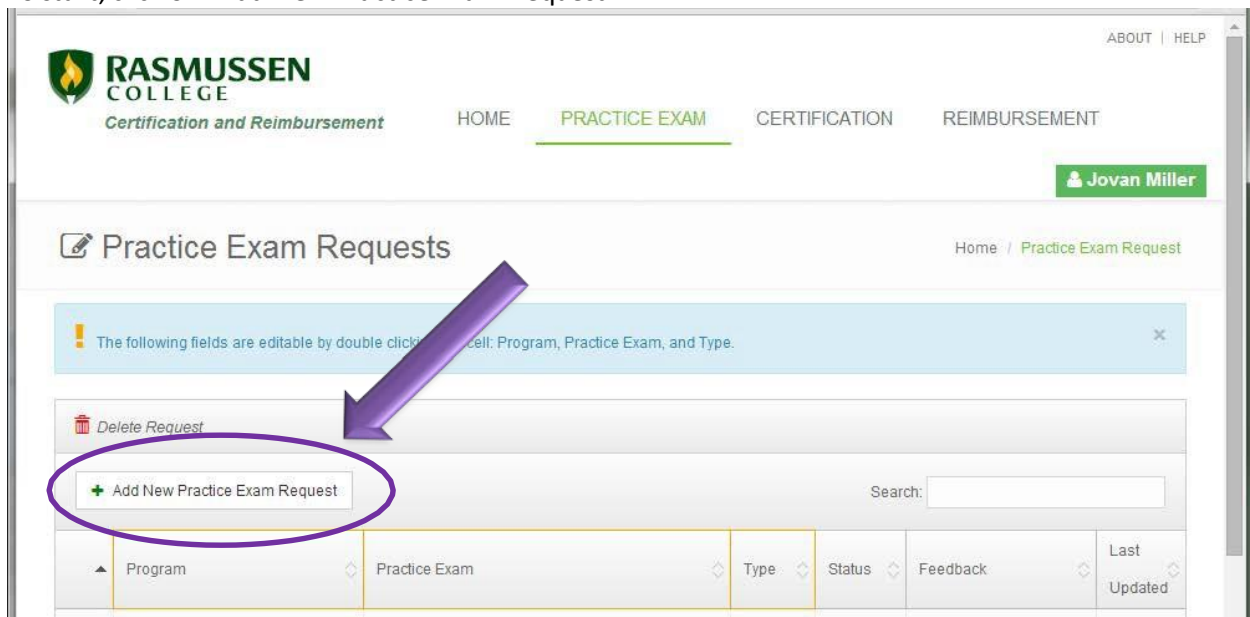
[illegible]

ABOUT | HELP

RASMUSSEN COLLEGE
Certification and Reimbursement

HOME PRACTICE EXAM CERTIFICATION REIMBURSEMENT

Jovan Miller

Practice Exam Requests

Home / Practice Exam Request

The following fields are editable by double clicki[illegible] cell: Program, Practice Exam, and Type.

×

Delete Request

+ Add New Practice Exam Request

Search:

| ▲ | Program | Practice Exam | Type | Status | Feedback | Last Updated |
|---|---|---|---|---|---|---|